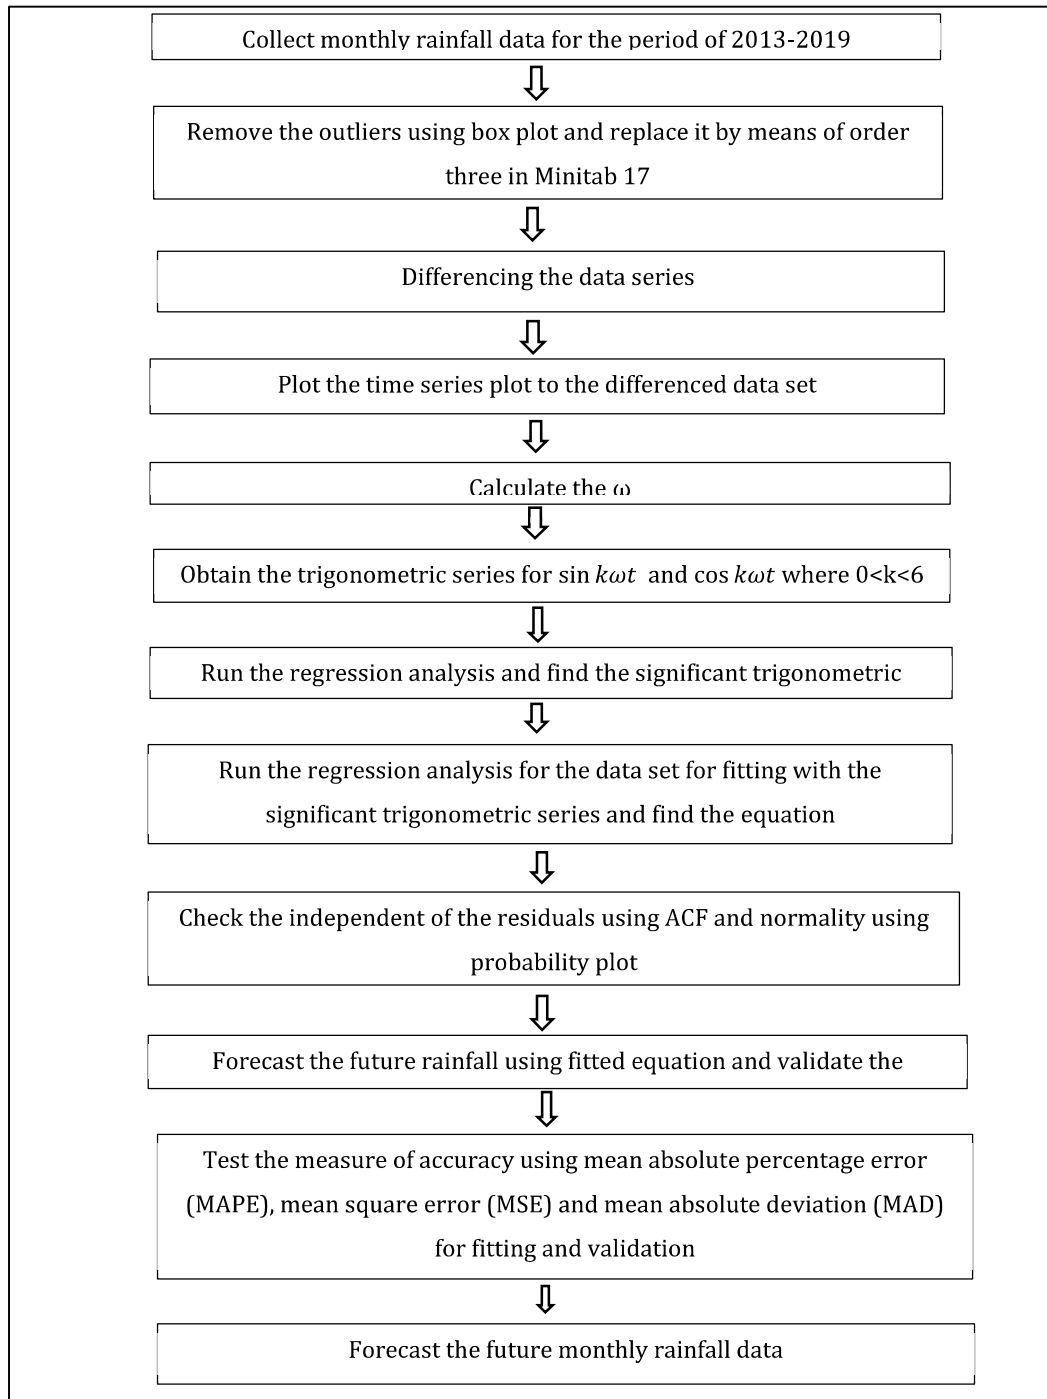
Collect monthly rainfall data for the period of 2013-2019

Remove the outliers using box plot and replace it by means of order three in Minitab 17

Differencing the data series

Plot the time series plot to the differenced data set

Calculate the ω

Obtain the trigonometric series for sin $k\omega t$ and cos $k\omega t$ where 0<k<6

Run the regression analysis and find the significant trigonometric

Run the regression analysis for the data set for fitting with the significant trigonometric series and find the equation

Check the independent of the residuals using ACF and normality using probability plot

Forecast the future rainfall using fitted equation and validate the

Test the measure of accuracy using mean absolute percentage error (MAPE), mean square error (MSE) and mean absolute deviation (MAD) for fitting and validation

Forecast the future monthly rainfall data